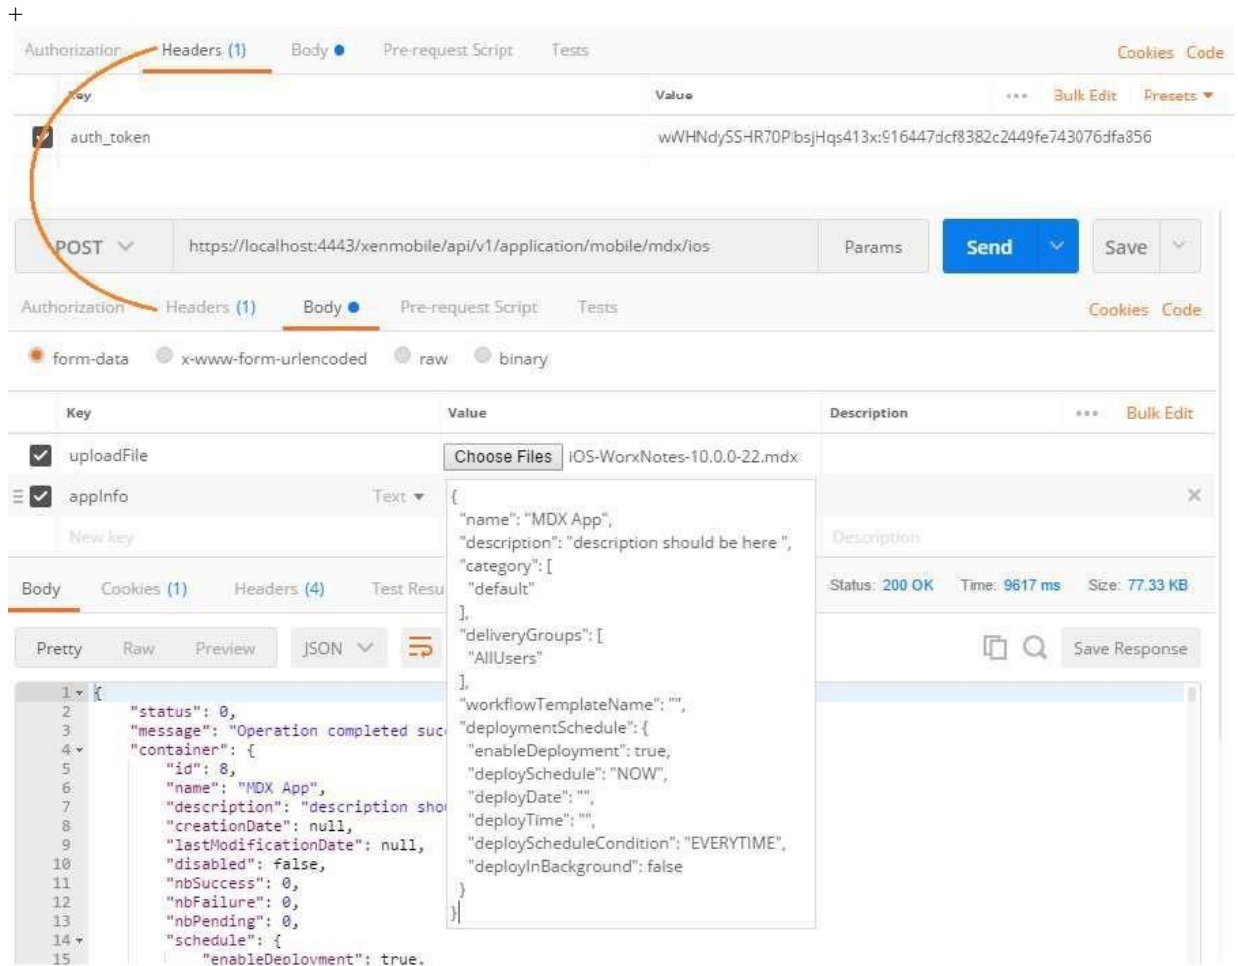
+

Authorization Headers (1) Body ● Pre-request Script Tests Cookies Code

| Key | Value | ••• Bulk Edit Presets ▾ |
|---|---|---|
| auth_token | wWHNdySSHR70PbsjHqs413x:916447dcf8382c2449fe743076dfa856 | |

POST https://localhost:4443/xenmobile/api/v1/application/mobile/mdx/ios Params Send Save

Authorization Headers (1) Body ● Pre-request Script Tests Cookies Code

form-data x-www-form-urlencoded raw binary

| Key | Value | Description ••• Bulk Edit |
|---|---|---|
| uploadFile | Choose Files iOS-WorxNotes-10.0.0-22.mdx | |
| appInfo Text ▾ | | |
| New key | | Description |

{
"name": "MDX App",
"description": "description should be here ",
"category": [
"default"
],
"deliveryGroups": [
"AllUsers"
],
"workflowTemplateName": "",
"deploymentSchedule": {
"enableDeployment": true,
"deploySchedule": "NOW",
"deployDate": "",
"deployTime": "",
"deployScheduleCondition": "EVERYTIME",
"deployInBackground": false
}
}

Body Cookies (1) Headers (4) Test Resu Status: 200 OK Time: 9617 ms Size: 77.33 KB

Pretty Raw Preview JSON Save Response

1 {
2 "status": 0,
3 "message": "Operation completed suc
4 "container": {
5 "id": 8,
6 "name": "MDX App",
7 "description": "description sho
8 "creationDate": null,
9 "lastModificationDate": null,
10 "disabled": false,
11 "nbSuccess": 0,
12 "nbFailure": 0,
13 "nbPending": 0,
14 "schedule": {
15 "enableDeployment": true,